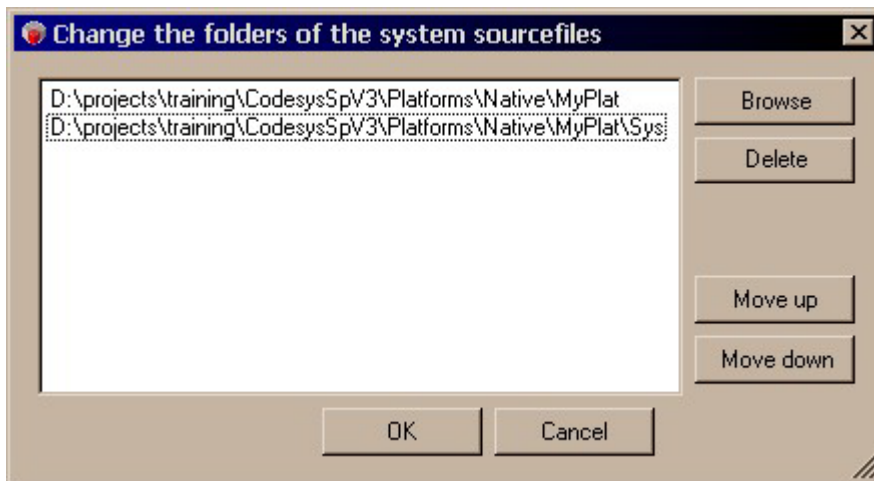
Change the folders of the system sourcefiles

D:\projects\training\CodesysSpV3\Platforms\Native\MyPlat
D:\projects\training\CodesysSpV3\Platforms\Native\MyPlat\Sys

Browse
Delete
Move up
Move down

OK
Cancel